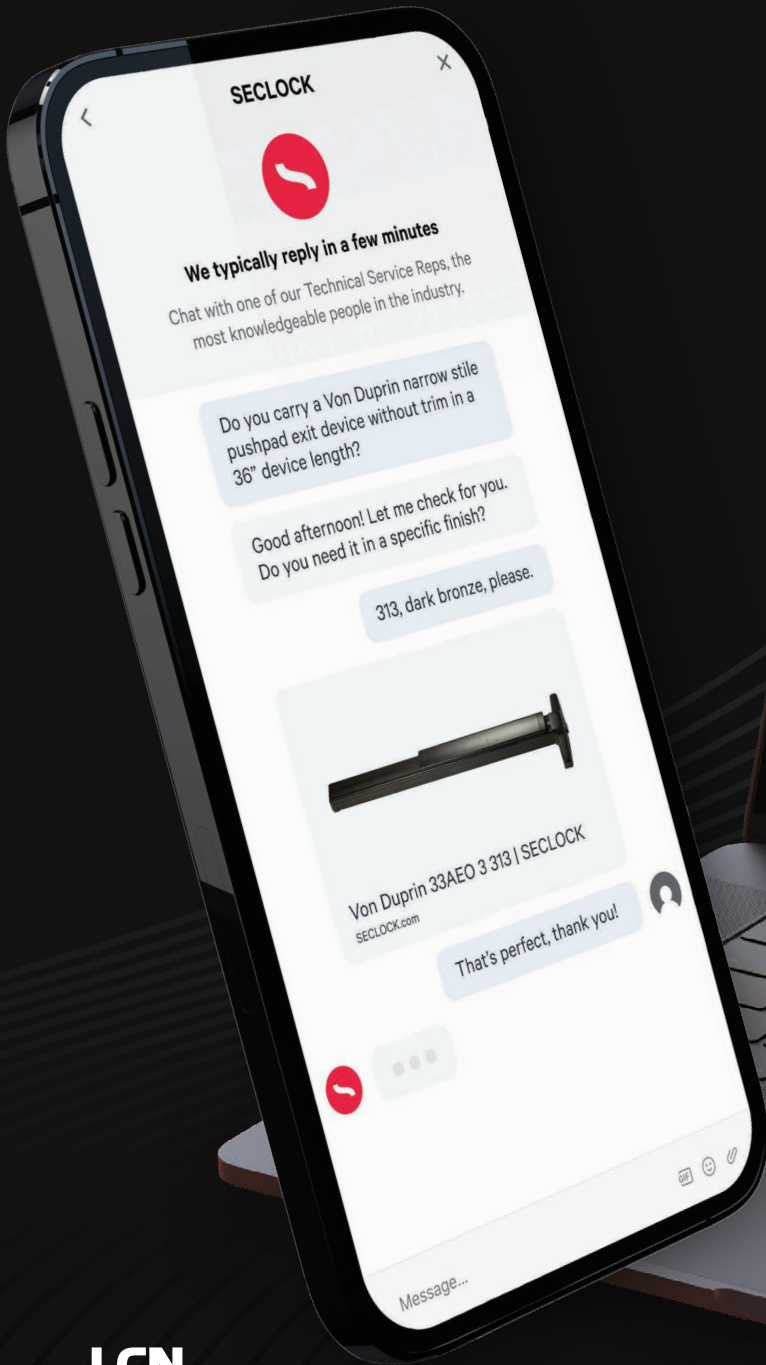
SECLOCK

We typically reply in a few minutes

Chat with one of our Technical Service Reps, the most knowledgeable people in the industry.

Do you carry a Von Duprin narrow stile pushpad exit device without trim in a 36" device length?

Good afternoon! Let me check for you. Do you need it in a specific finish?

313, dark bronze, please.

Von Duprin 33AEO 3 313 | SECLOCK
SECLOCK.com

That's perfect, thank you!

GIF

Message...

LCN